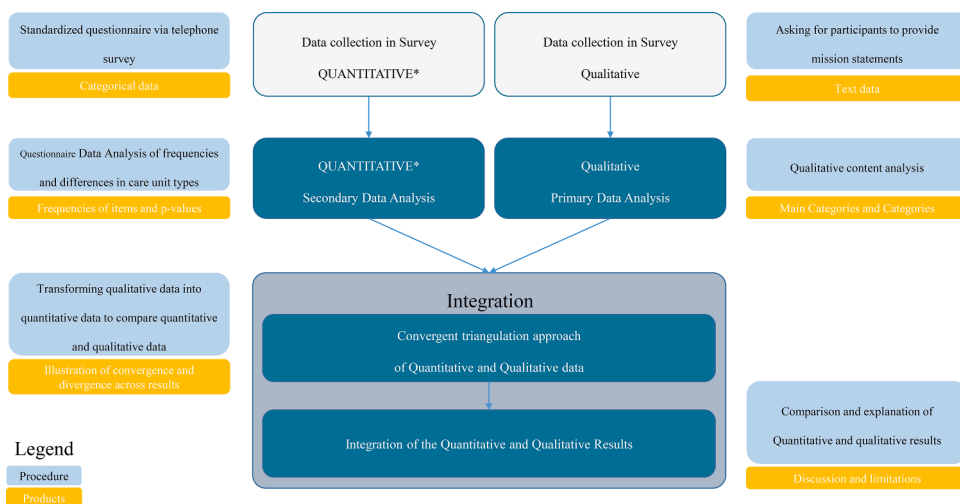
Standardized questionnaire via telephone survey

Categorical data

Data collection in Survey QUANTITATIVE*

Data collection in Survey Qualitative

Asking for participants to provide mission statements

Text data

Questionnaire Data Analysis of frequencies and differences in care unit types

Frequencies of items and p-values

QUANTITATIVE* Secondary Data Analysis

Qualitative Primary Data Analysis

Qualitative content analysis

Main Categories and Categories

Transforming qualitative data into quantitative data to compare quantitative and qualitative data

Illustration of convergence and divergence across results

Integration

Convergent triangulation approach of Quantitative and Qualitative data

Integration of the Quantitative and Qualitative Results

Comparison and explanation of Quantitative and qualitative results

Discussion and limitations

Legend

Procedure

Products